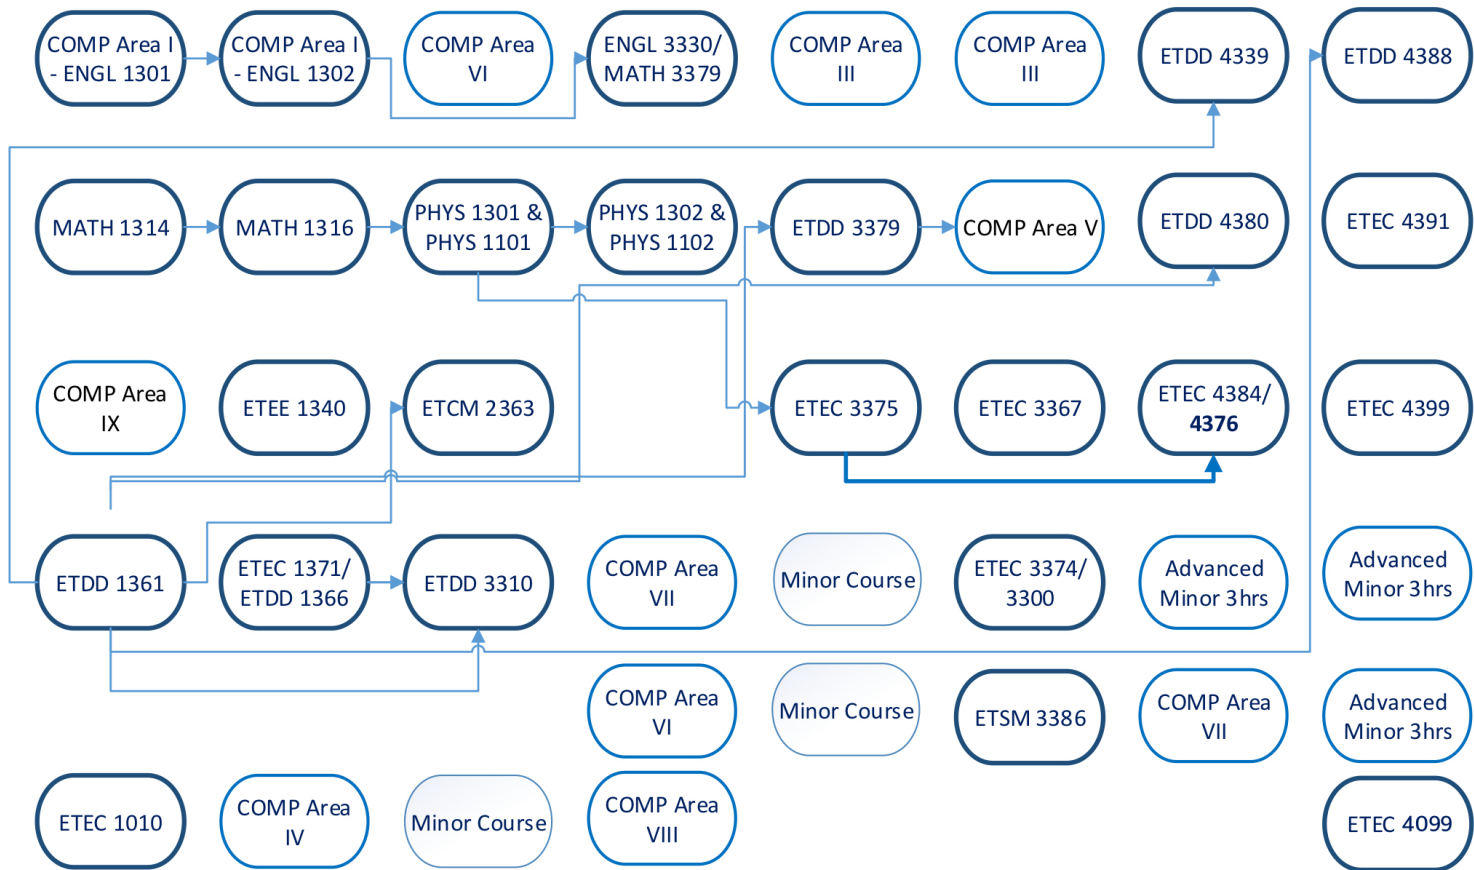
COMP Area I - ENGL 1301

COMP Area I - ENGL 1302

COMP Area VI

ENGL 3330/ MATH 3379

COMP Area III

COMP Area III

ETDD 4339

ETDD 4388

MATH 1314

MATH 1316

PHYS 1301 & PHYS 1101

PHYS 1302 & PHYS 1102

ETDD 3379

COMP Area V

ETDD 4380

ETEC 4391

COMP Area IX

ETEE 1340

ETCM 2363

ETEC 3375

ETEC 3367

ETEC 4384/ 4376

ETEC 4399

ETDD 1361

ETEC 1371/ ETDD 1366

ETDD 3310

COMP Area VII

Minor Course

ETEC 3374/ 3300

Advanced Minor 3hrs

Advanced Minor 3hrs

COMP Area VI

Minor Course

ETSM 3386

COMP Area VII

Advanced Minor 3hrs

ETEC 1010

COMP Area IV

Minor Course

COMP Area VIII

ETEC 4099